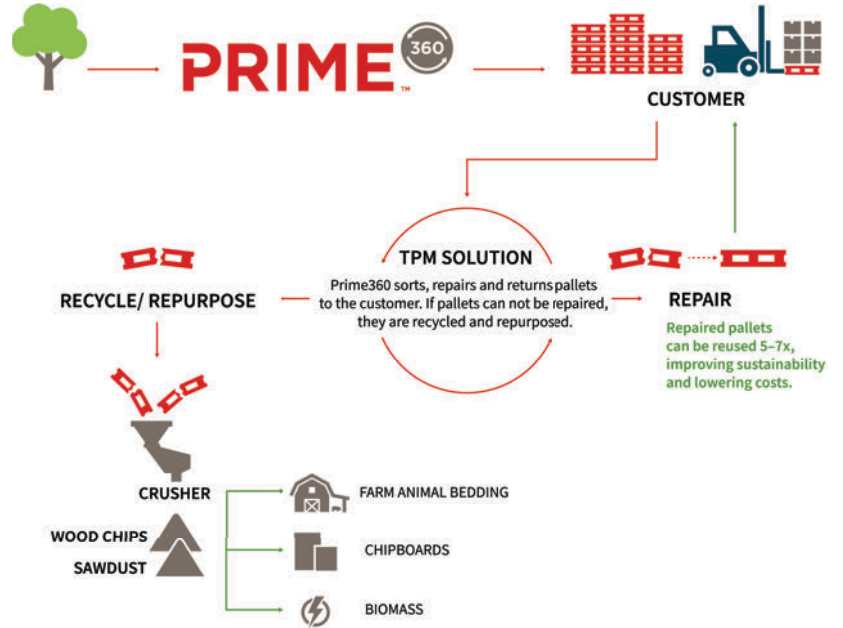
PRIME 360™

CUSTOMER

TPM SOLUTION

Prime360 sorts, repairs and returns pallets to the customer. If pallets can not be repaired, they are recycled and repurposed.

RECYCLE/ REPURPOSE

REPAIR

Repaired pallets can be reused 5–7x, improving sustainability and lowering costs.

CRUSHER

WOOD CHIPS

SAWDUST

FARM ANIMAL BEDDING

CHIPBOARDS

BIOMASS